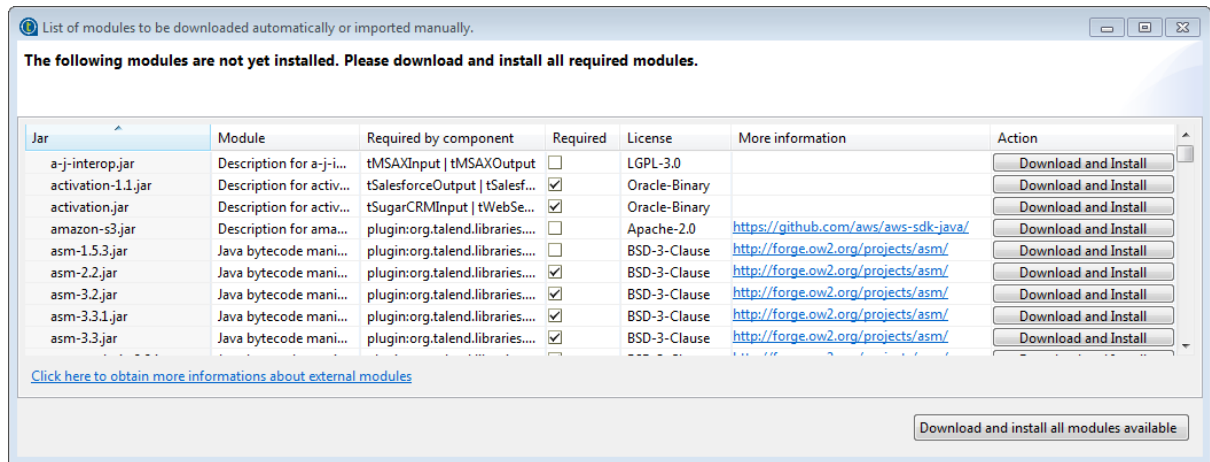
List of modules to be downloaded automatically or imported manually.

The following modules are not yet installed. Please download and install all required modules.

| Jar | Module | Required by component | Required | License | More information | Action |
|---|---|---|---|---|---|---|
| a-j-interop.jar | Description for a-j-i... | tMSAXInput \| tMSAXOutput | ☐ | LGPL-3.0 | | Download and Install |
| activation-1.1.jar | Description for activ... | tSalesforceOutput \| tSalesf... | ☑ | Oracle-Binary | | Download and Install |
| activation.jar | Description for activ... | tSugarCRMInput \| tWebSe... | ☑ | Oracle-Binary | | Download and Install |
| amazon-s3.jar | Description for ama... | plugin:org.talend.libraries.... | ☐ | Apache-2.0 | https://github.com/aws/aws-sdk-java/ | Download and Install |
| asm-1.5.3.jar | Java bytecode mani... | plugin:org.talend.libraries.... | ☐ | BSD-3-Clause | http://forge.ow2.org/projects/asm/ | Download and Install |
| asm-2.2.jar | Java bytecode mani... | plugin:org.talend.libraries.... | ☑ | BSD-3-Clause | http://forge.ow2.org/projects/asm/ | Download and Install |
| asm-3.2.jar | Java bytecode mani... | plugin:org.talend.libraries.... | ☑ | BSD-3-Clause | http://forge.ow2.org/projects/asm/ | Download and Install |
| asm-3.3.1.jar | Java bytecode mani... | plugin:org.talend.libraries.... | ☑ | BSD-3-Clause | http://forge.ow2.org/projects/asm/ | Download and Install |
| asm-3.3.jar | Java bytecode mani... | plugin:org.talend.libraries.... | ☑ | BSD-3-Clause | http://forge.ow2.org/projects/asm/ | Download and Install |

Click here to obtain more informations about external modules

Download and install all modules available